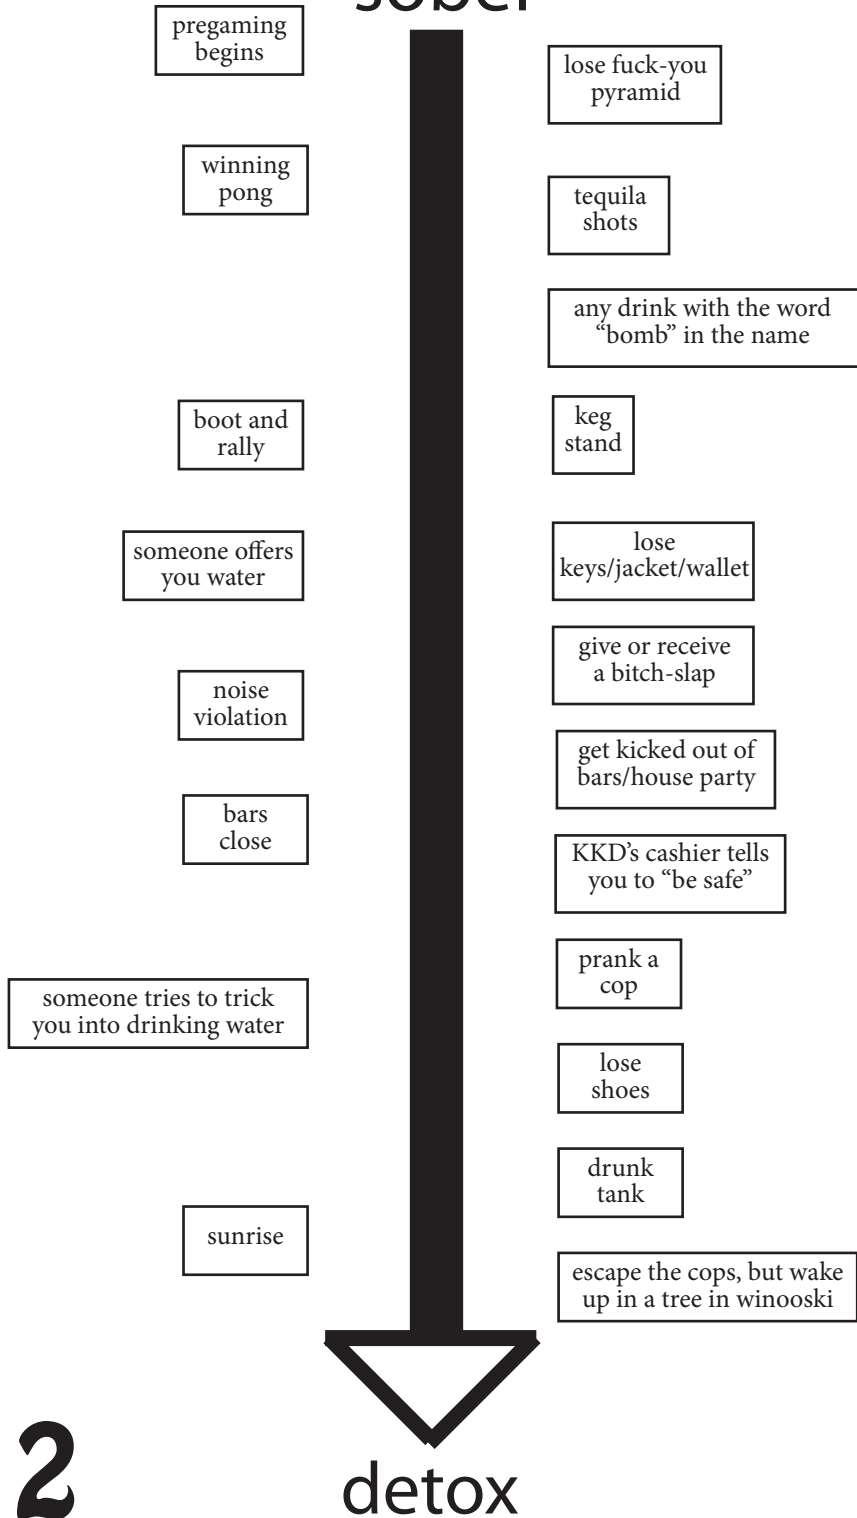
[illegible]

pregaming begins

lose fuck-you pyramid

winning pong

tequila shots

any drink with the word "bomb" in the name

boot and rally

keg stand

someone offers you water

lose keys/jacket/wallet

noise violation

give or receive a bitch-slap

get kicked out of bars/house party

bars close

KKD's cashier tells you to "be safe"

prank a cop

someone tries to trick you into drinking water

lose shoes

drunk tank

sunrise

escape the cops, but wake up in a tree in winooski

2

detox